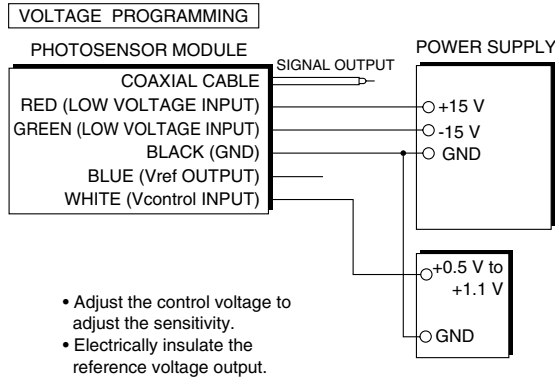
VOLTAGE PROGRAMMING

PHOTOSENSOR MODULE

COAXIAL CABLE
RED (LOW VOLTAGE INPUT)
GREEN (LOW VOLTAGE INPUT)
BLACK (GND)
BLUE (Vref OUTPUT)
WHITE (Vcontrol INPUT)

SIGNAL OUTPUT

POWER SUPPLY

+15 V
-15 V
GND

+0.5 V to +1.1 V
GND

• Adjust the control voltage to adjust the sensitivity.
• Electrically insulate the reference voltage output.